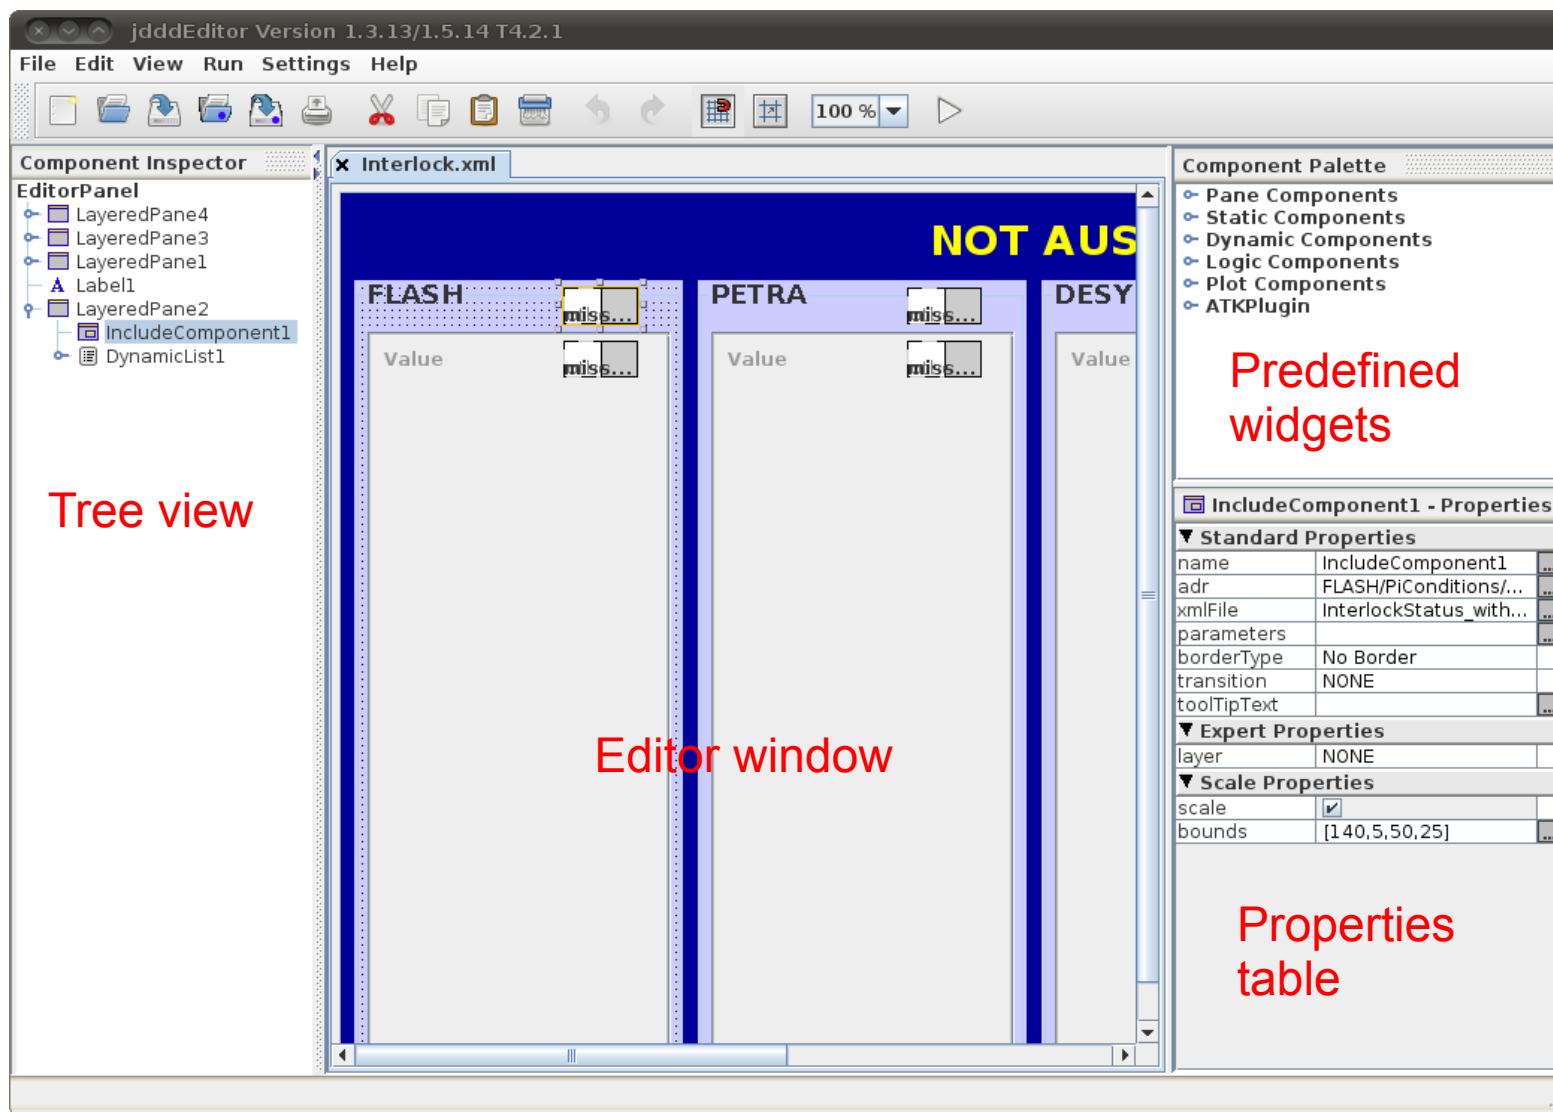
jdddEditor Version 1.3.13/1.5.14 T4.2.1

File Edit View Run Settings Help

100 %

Component Inspector

EditorPanel
LayeredPane4
LayeredPane3
LayeredPane1
Label1
LayeredPane2
IncludeComponent1
DynamicList1

Tree view

Interlock.xml

NOT AUS

FLASH
miss...
Value
miss...

PETRA
miss...
Value
miss...

DESY
Value

Editor window

Component Palette

Pane Components
Static Components
Dynamic Components
Logic Components
Plot Components
ATKPlugin

Predefined widgets

IncludeComponent1 - Properties

Standard Properties

| name | IncludeComponent1 |
|---|---|
| adr | FLASH/PiConditions/... |
| xmlFile | InterlockStatus_with... |
| parameters | |
| borderType | No Border |
| transition | NONE |
| toolTipText | |

Expert Properties

| layer | NONE |
|---|---|

Scale Properties

| scale | ✔ |
|---|---|
| bounds | [140,5,50,25] |

Properties table